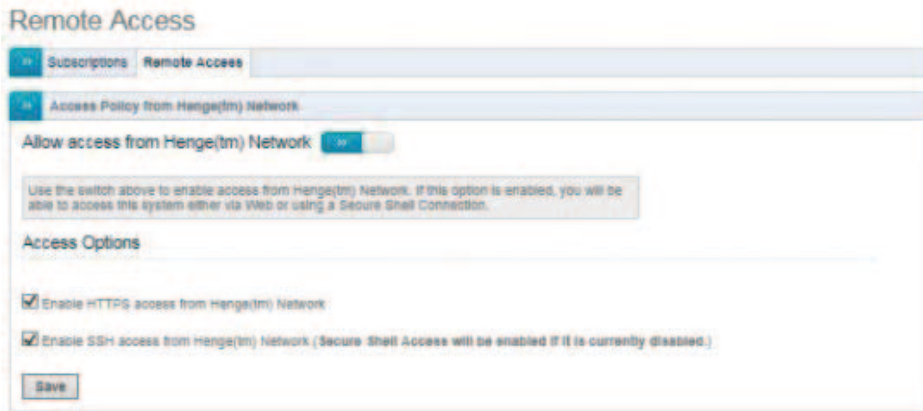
Remote Access

Subscriptions | Remote Access

Access Policy from Henge(tm) Network

Allow access from Henge(tm) Network

Use the switch above to enable access from Henge(tm) Network. If this option is enabled, you will be able to access this system either via Web or using a Secure Shell Connection.

Access Options

Enable HTTPS access from Henge(tm) Network

Enable SSH access from Henge(tm) Network (Secure Shell Access will be enabled if it is currently disabled.)

Save